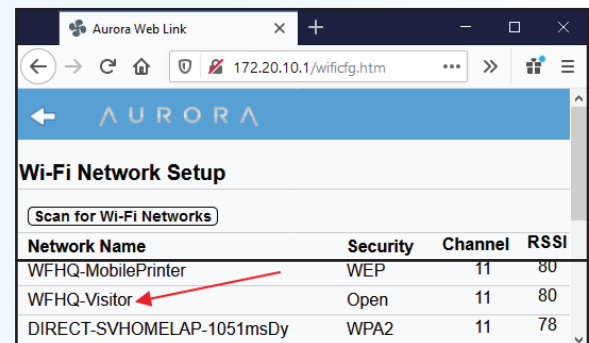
Aurora Web Link

172.20.10.1/wificfg.htm

AURORA

Wi-Fi Network Setup

Scan for Wi-Fi Networks

| Network Name | Security | Channel | RSSI |
|---|---|---|---|
| WFHQ-MobilePrinter | WEP | 11 | 80 |
| WFHQ-Visitor | Open | 11 | 80 |
| DIRECT-SVHOMELAP-1051msDy | WPA2 | 11 | 78 |